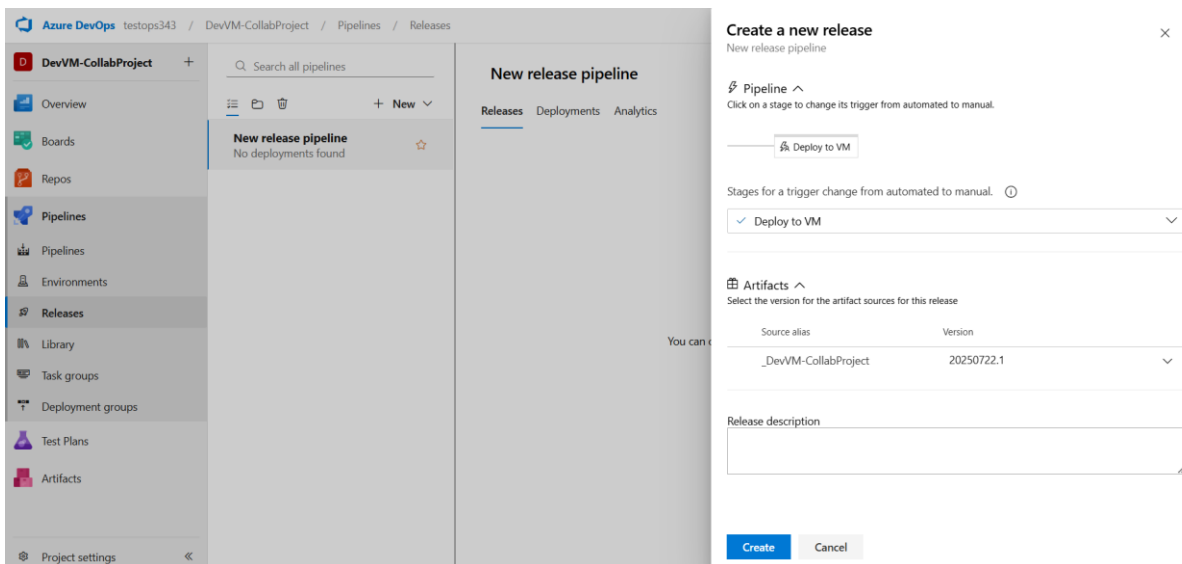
Azure DevOps testops343 / DevVM-CollabProject / Pipelines / Releases

D DevVM-CollabProject +

Overview
Boards
Repos
Pipelines
Pipelines
Environments
Releases
Library
Task groups
Deployment groups
Test Plans
Artifacts

Project settings «

Search all pipelines

+ New

New release pipeline
No deployments found

New release pipeline

Releases Deployments Analytics

You can

Create a new release
New release pipeline

Pipeline
Click on a stage to change its trigger from automated to manual.

Deploy to VM

Stages for a trigger change from automated to manual.

Deploy to VM

Artifacts
Select the version for the artifact sources for this release

| Source alias | Version |
|---|---|
| _DevVM-CollabProject | 20250722.1 |

Release description

Create Cancel